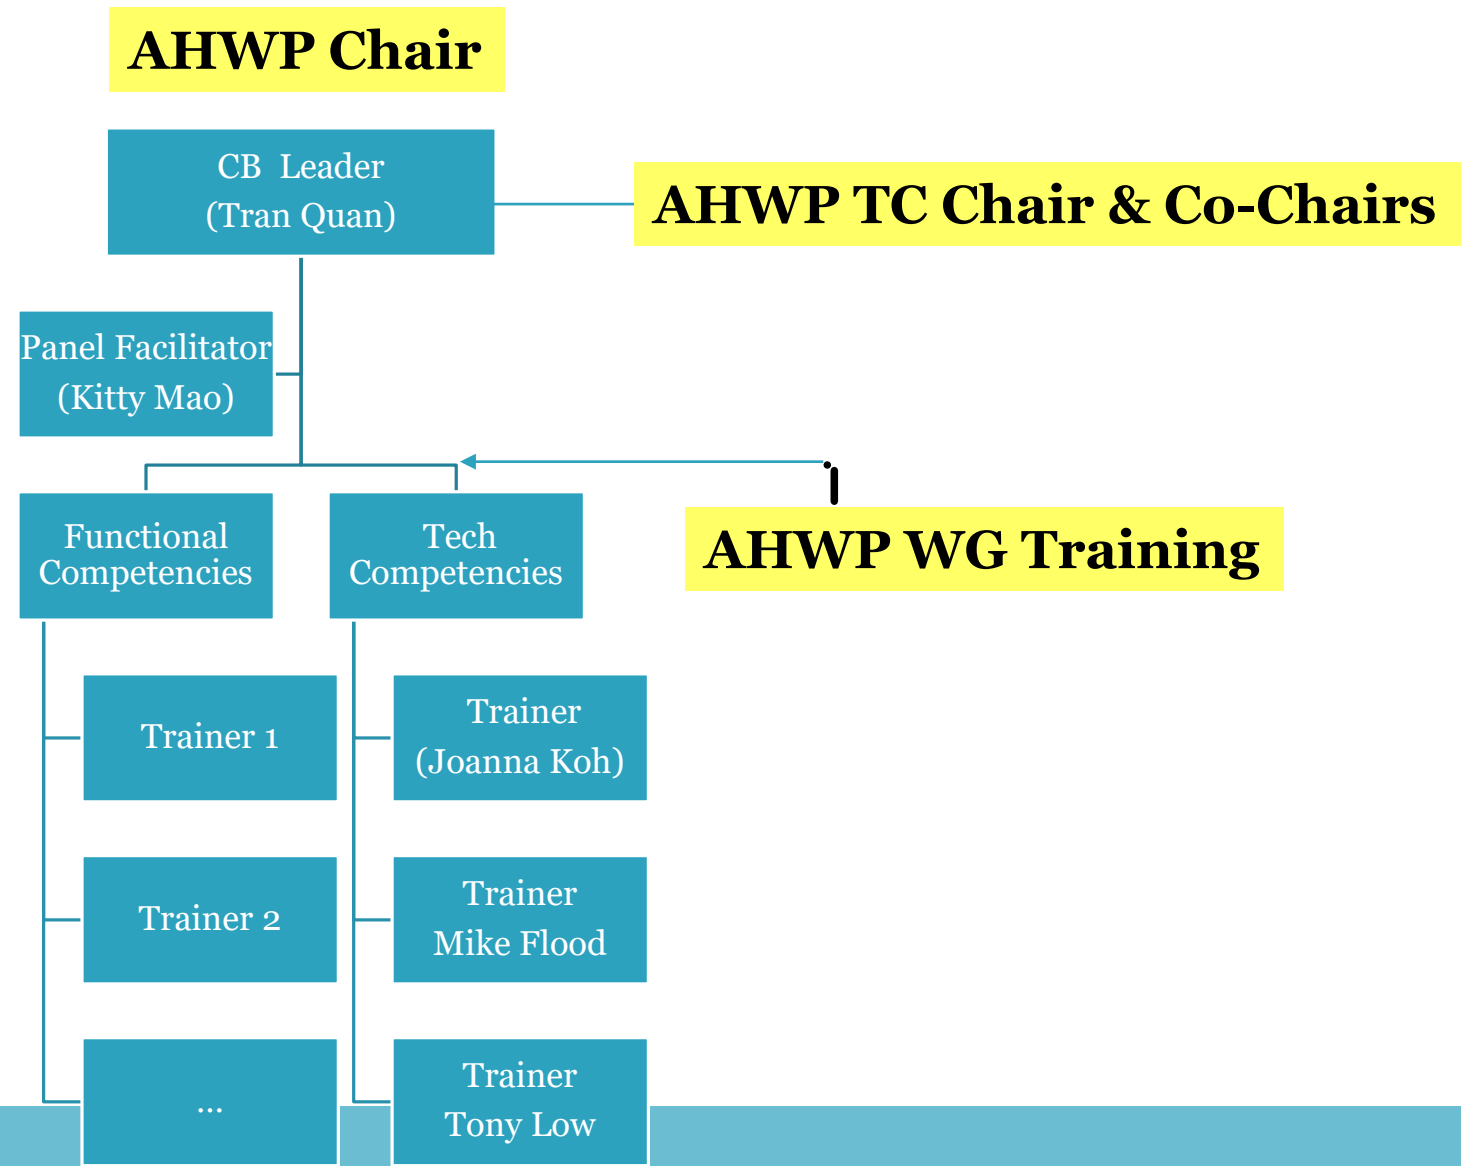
AHWP Chair

CB Leader
(Tran Quan)

AHWP TC Chair & Co-Chairs

Panel Facilitator
(Kitty Mao)

Functional Competencies

Tech Competencies

AHWP WG Training

Trainer 1

Trainer 2

...

Trainer
(Joanna Koh)

Trainer
Mike Flood

Trainer
Tony Low